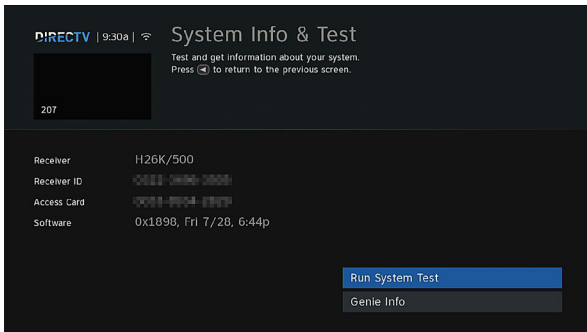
DIRECTV | 9:30a |

207

System Info & Test

Test and get information about your system. Press ◀ to return to the previous screen.

| Receiver | H26K/500 |
|---|---|
| Receiver ID | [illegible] |
| Access Card | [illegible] |
| Software | 0x1898, Fri 7/28, 6:44p |

Run System Test

Genie Info